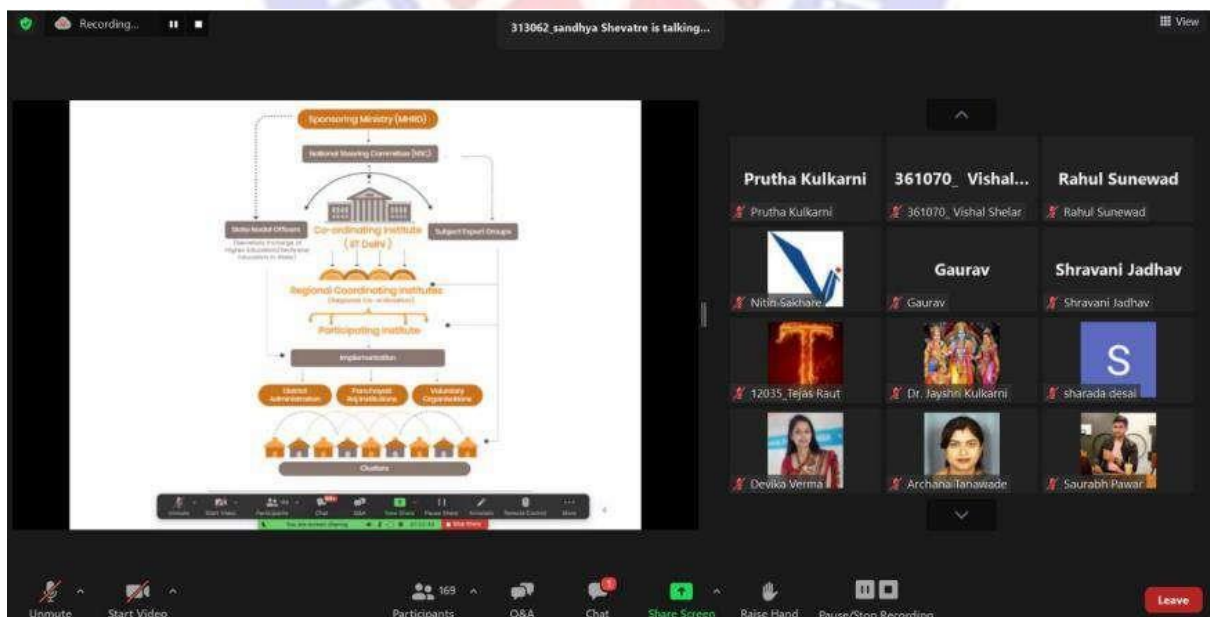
Recording...

313062_sandhya Shevatre is talking...

View

Sponsoring Ministry (MHRD)

National Steering Committee (NSC)

State Nodal Officers
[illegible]

Co-ordinating Institute
(IIT Delhi)

Subject Expert Groups

Regional Coordinating Institutes
(Regional Co-ordination)

Participating Institute

Implementation

District Administration

Panchayati Raj Institutions

Voluntary Organisations

Clusters

Pratha Kulkarni
Pratha Kulkarni

361070_ Vishal...
361070_ Vishal Shelar

Rahul Sunewad
Rahul Sunewad

Nitin Sakhare

Gaurav
Gaurav

Shravani Jadhav
Shravani Jadhav

12035_Tejas Raut

Dr. Jayshri Kulkarni

S
sharada desai

Devika Verma

Archana Tanawade

Saurabh Pawar

Unmute
Start Video
169
Participants
Q&A
1
Chat
Share Screen
Raise Hand
Pause/Stop Recording
Leave